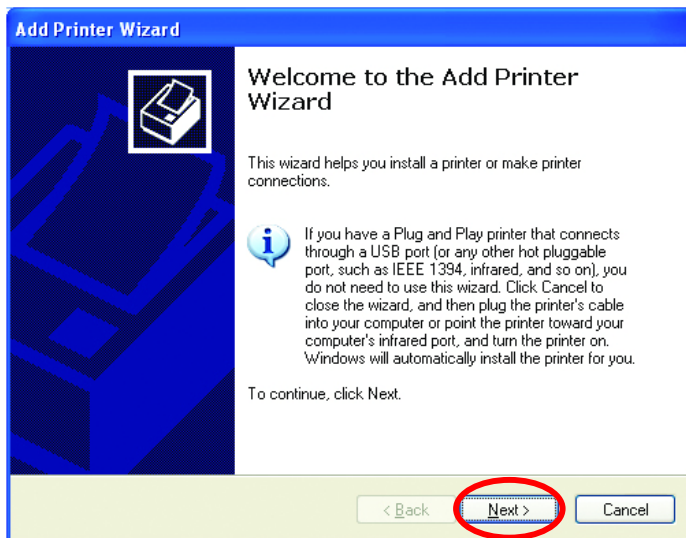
Add Printer Wizard

Welcome to the Add Printer Wizard

This wizard helps you install a printer or make printer connections.

If you have a Plug and Play printer that connects through a USB port (or any other hot pluggable port, such as IEEE 1394, infrared, and so on), you do not need to use this wizard. Click Cancel to close the wizard, and then plug the printer's cable into your computer or point the printer toward your computer's infrared port, and turn the printer on. Windows will automatically install the printer for you.

To continue, click Next.

< Back

Next >

Cancel